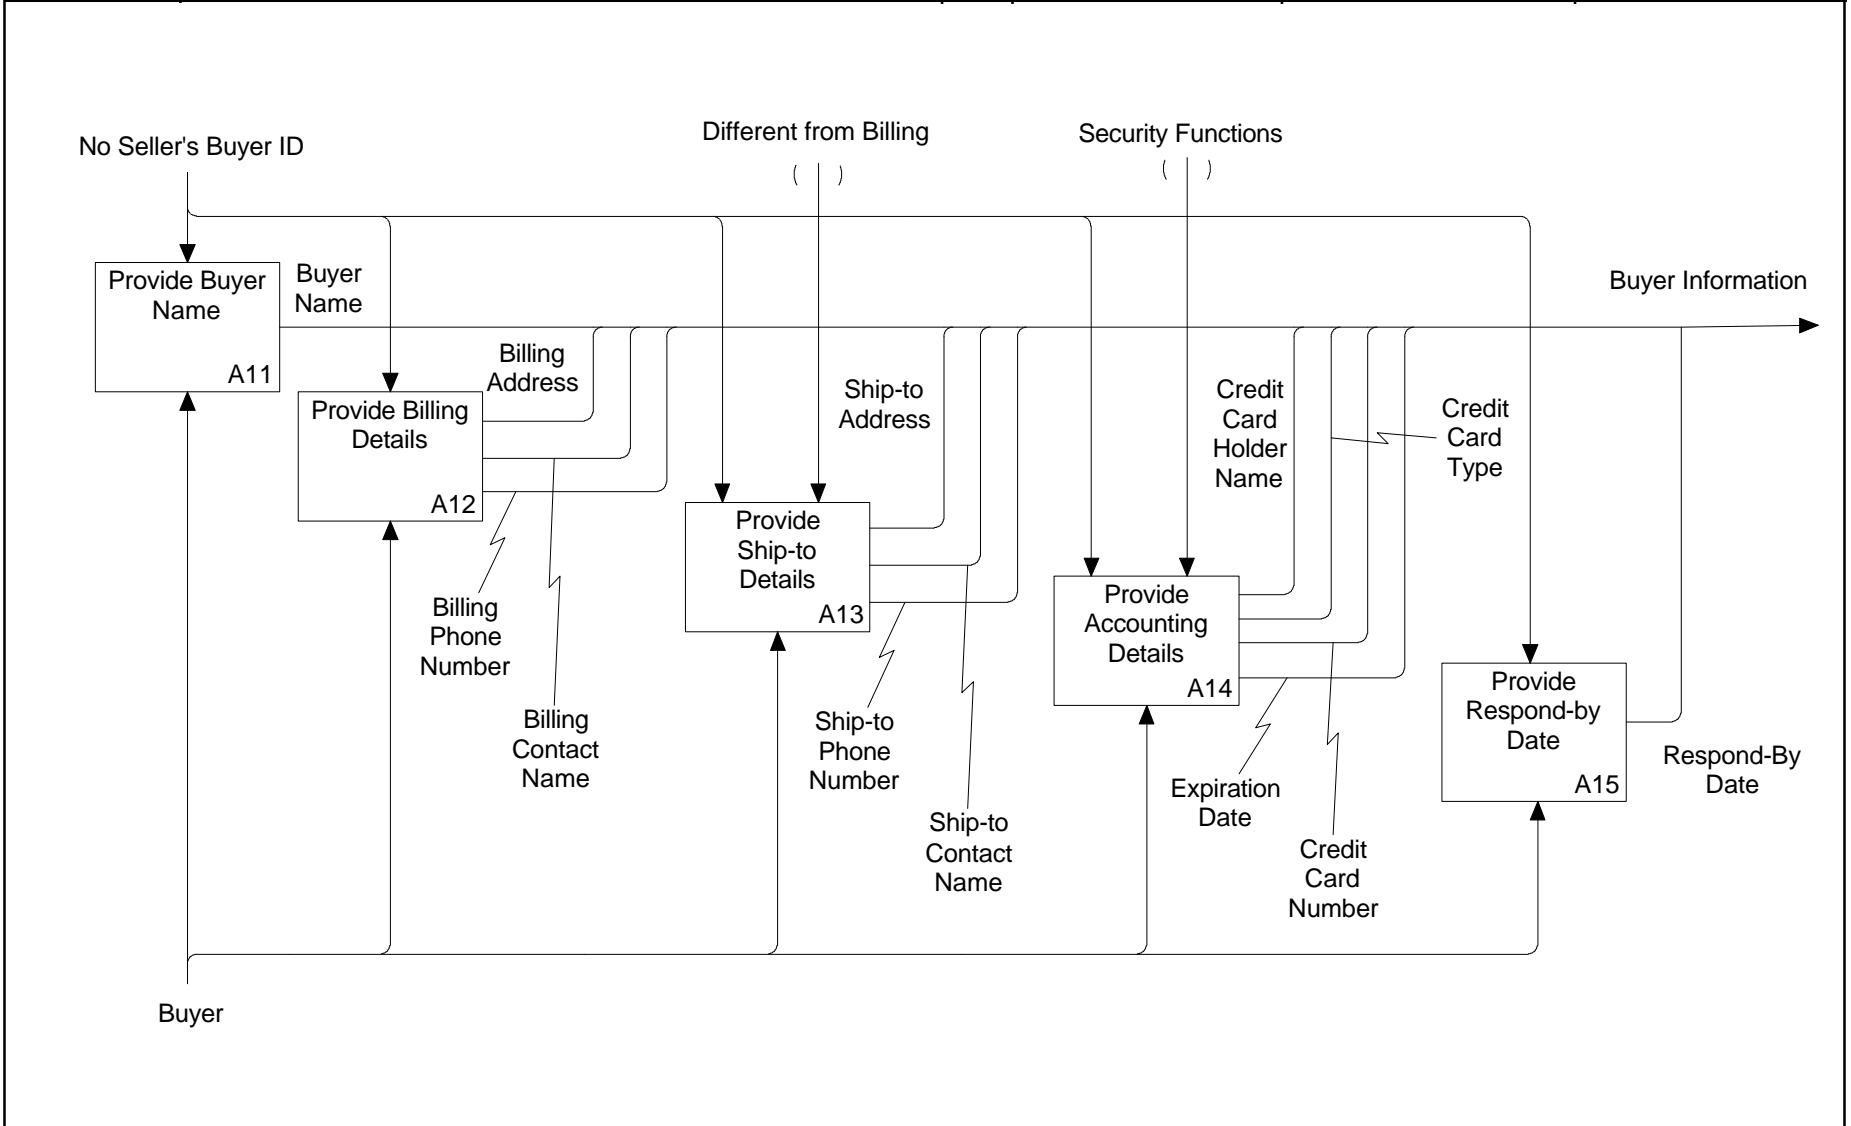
No Seller's Buyer ID

Different from Billing

Security Functions

Provide Buyer Name
A11

Buyer Name

Buyer Information

Billing Address

Provide Billing Details
A12

Ship-to Address

Credit Card Holder Name

Credit Card Type

Provide Ship-to Details
A13

Provide Accounting Details
A14

Billing Phone Number

Billing Contact Name

Ship-to Phone Number

Ship-to Contact Name

Provide Respond-by Date
A15

Respond-By Date

Expiration Date

Credit Card Number

Buyer